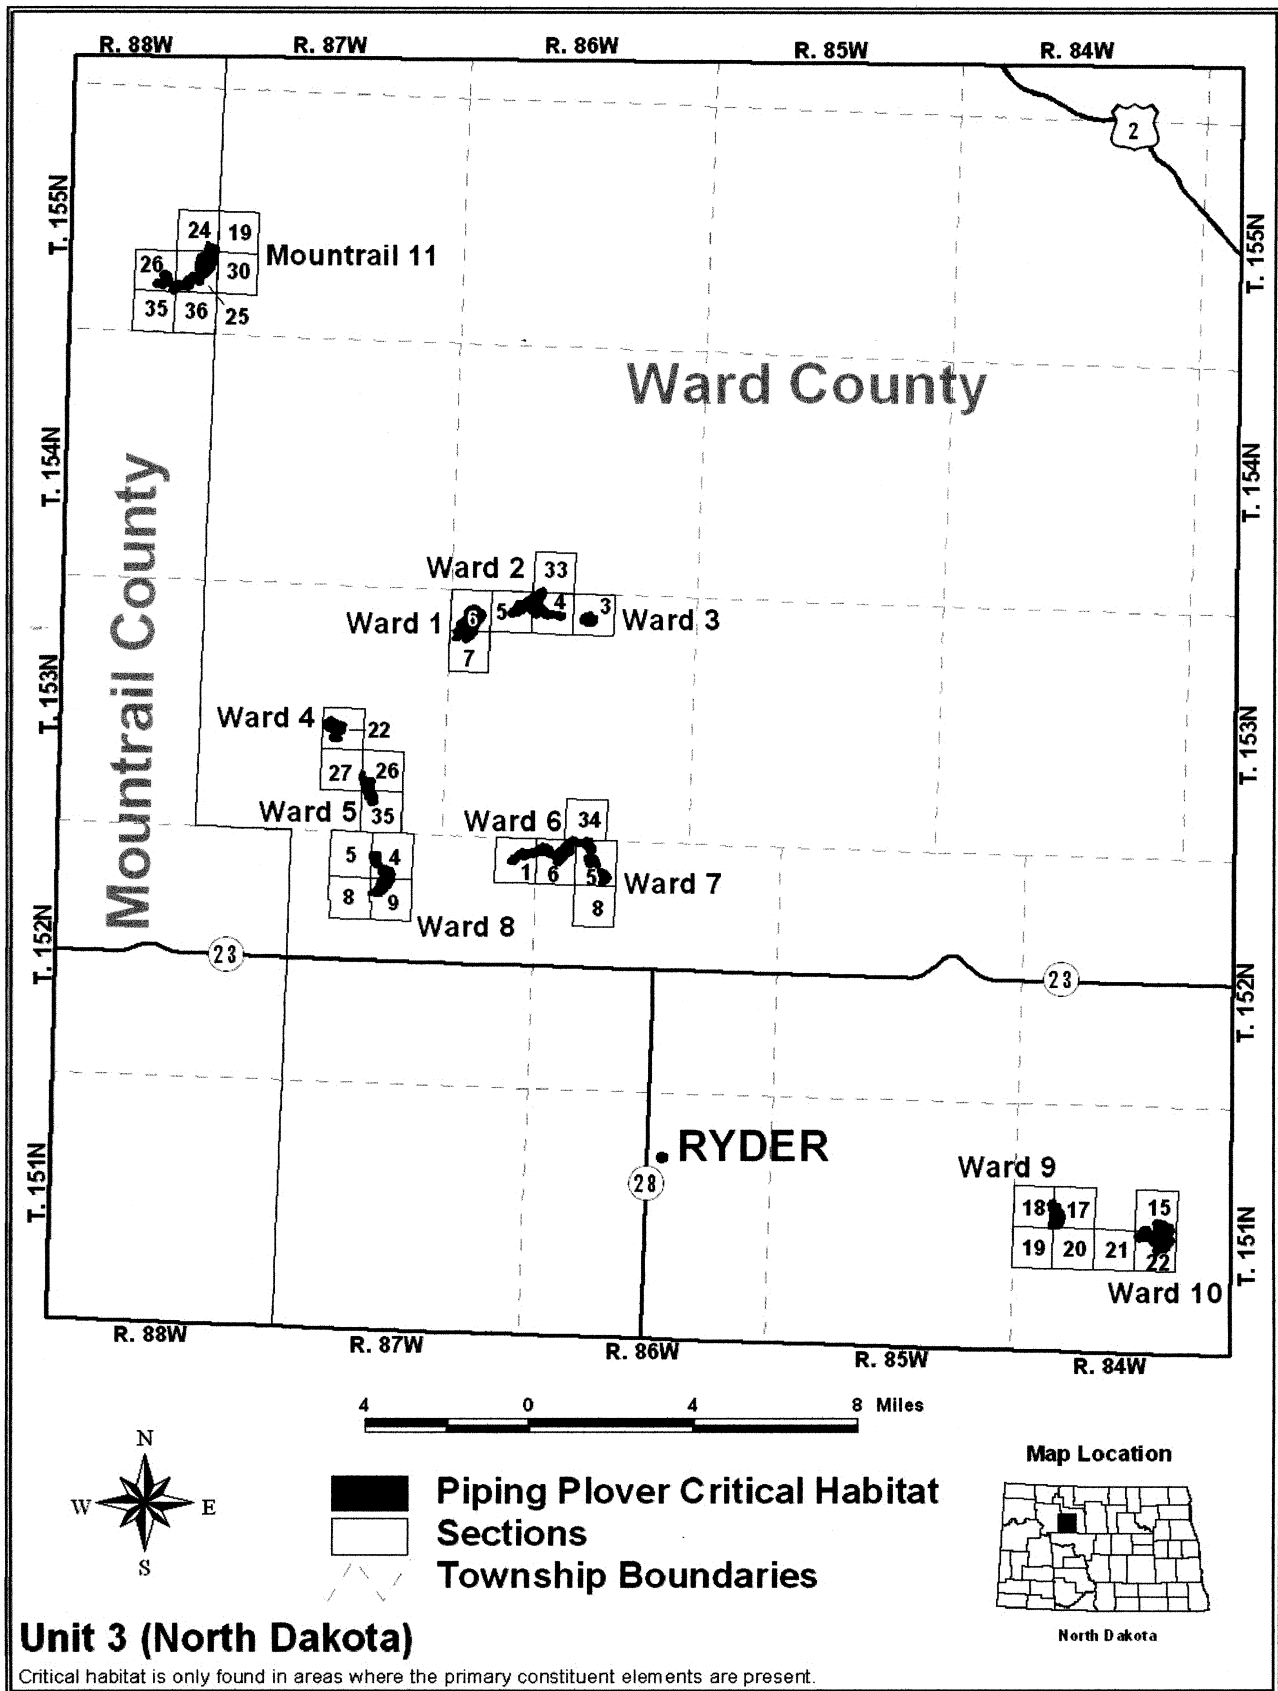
R. 88W
R. 87W
R. 86W
R. 85W
R. 84W

2

T. 155N
T. 155N

24
19
26
30
35
36
25
Mountrail 11

Ward County

T. 154N
T. 154N

Mountrail County

Ward 2
33
5
4
3
6
Ward 1
Ward 3
7

T. 153N
T. 153N

Ward 4
22
27
26
Ward 5
35
Ward 6
34
5
4
1
6
5
Ward 7
8
9
8
Ward 8

T. 152N
23
23
T. 152N

RYDER
28

T. 151N
Ward 9
18
17
15
19
20
21
22
Ward 10
T. 151N

R. 88W
R. 87W
R. 86W
R. 85W
R. 84W

4
0
4
8 Miles

N
W
E
S

Piping Plover Critical Habitat
Sections
Township Boundaries

Map Location
North Dakota

Unit 3 (North Dakota)
Critical habitat is only found in areas where the primary constituent elements are present.